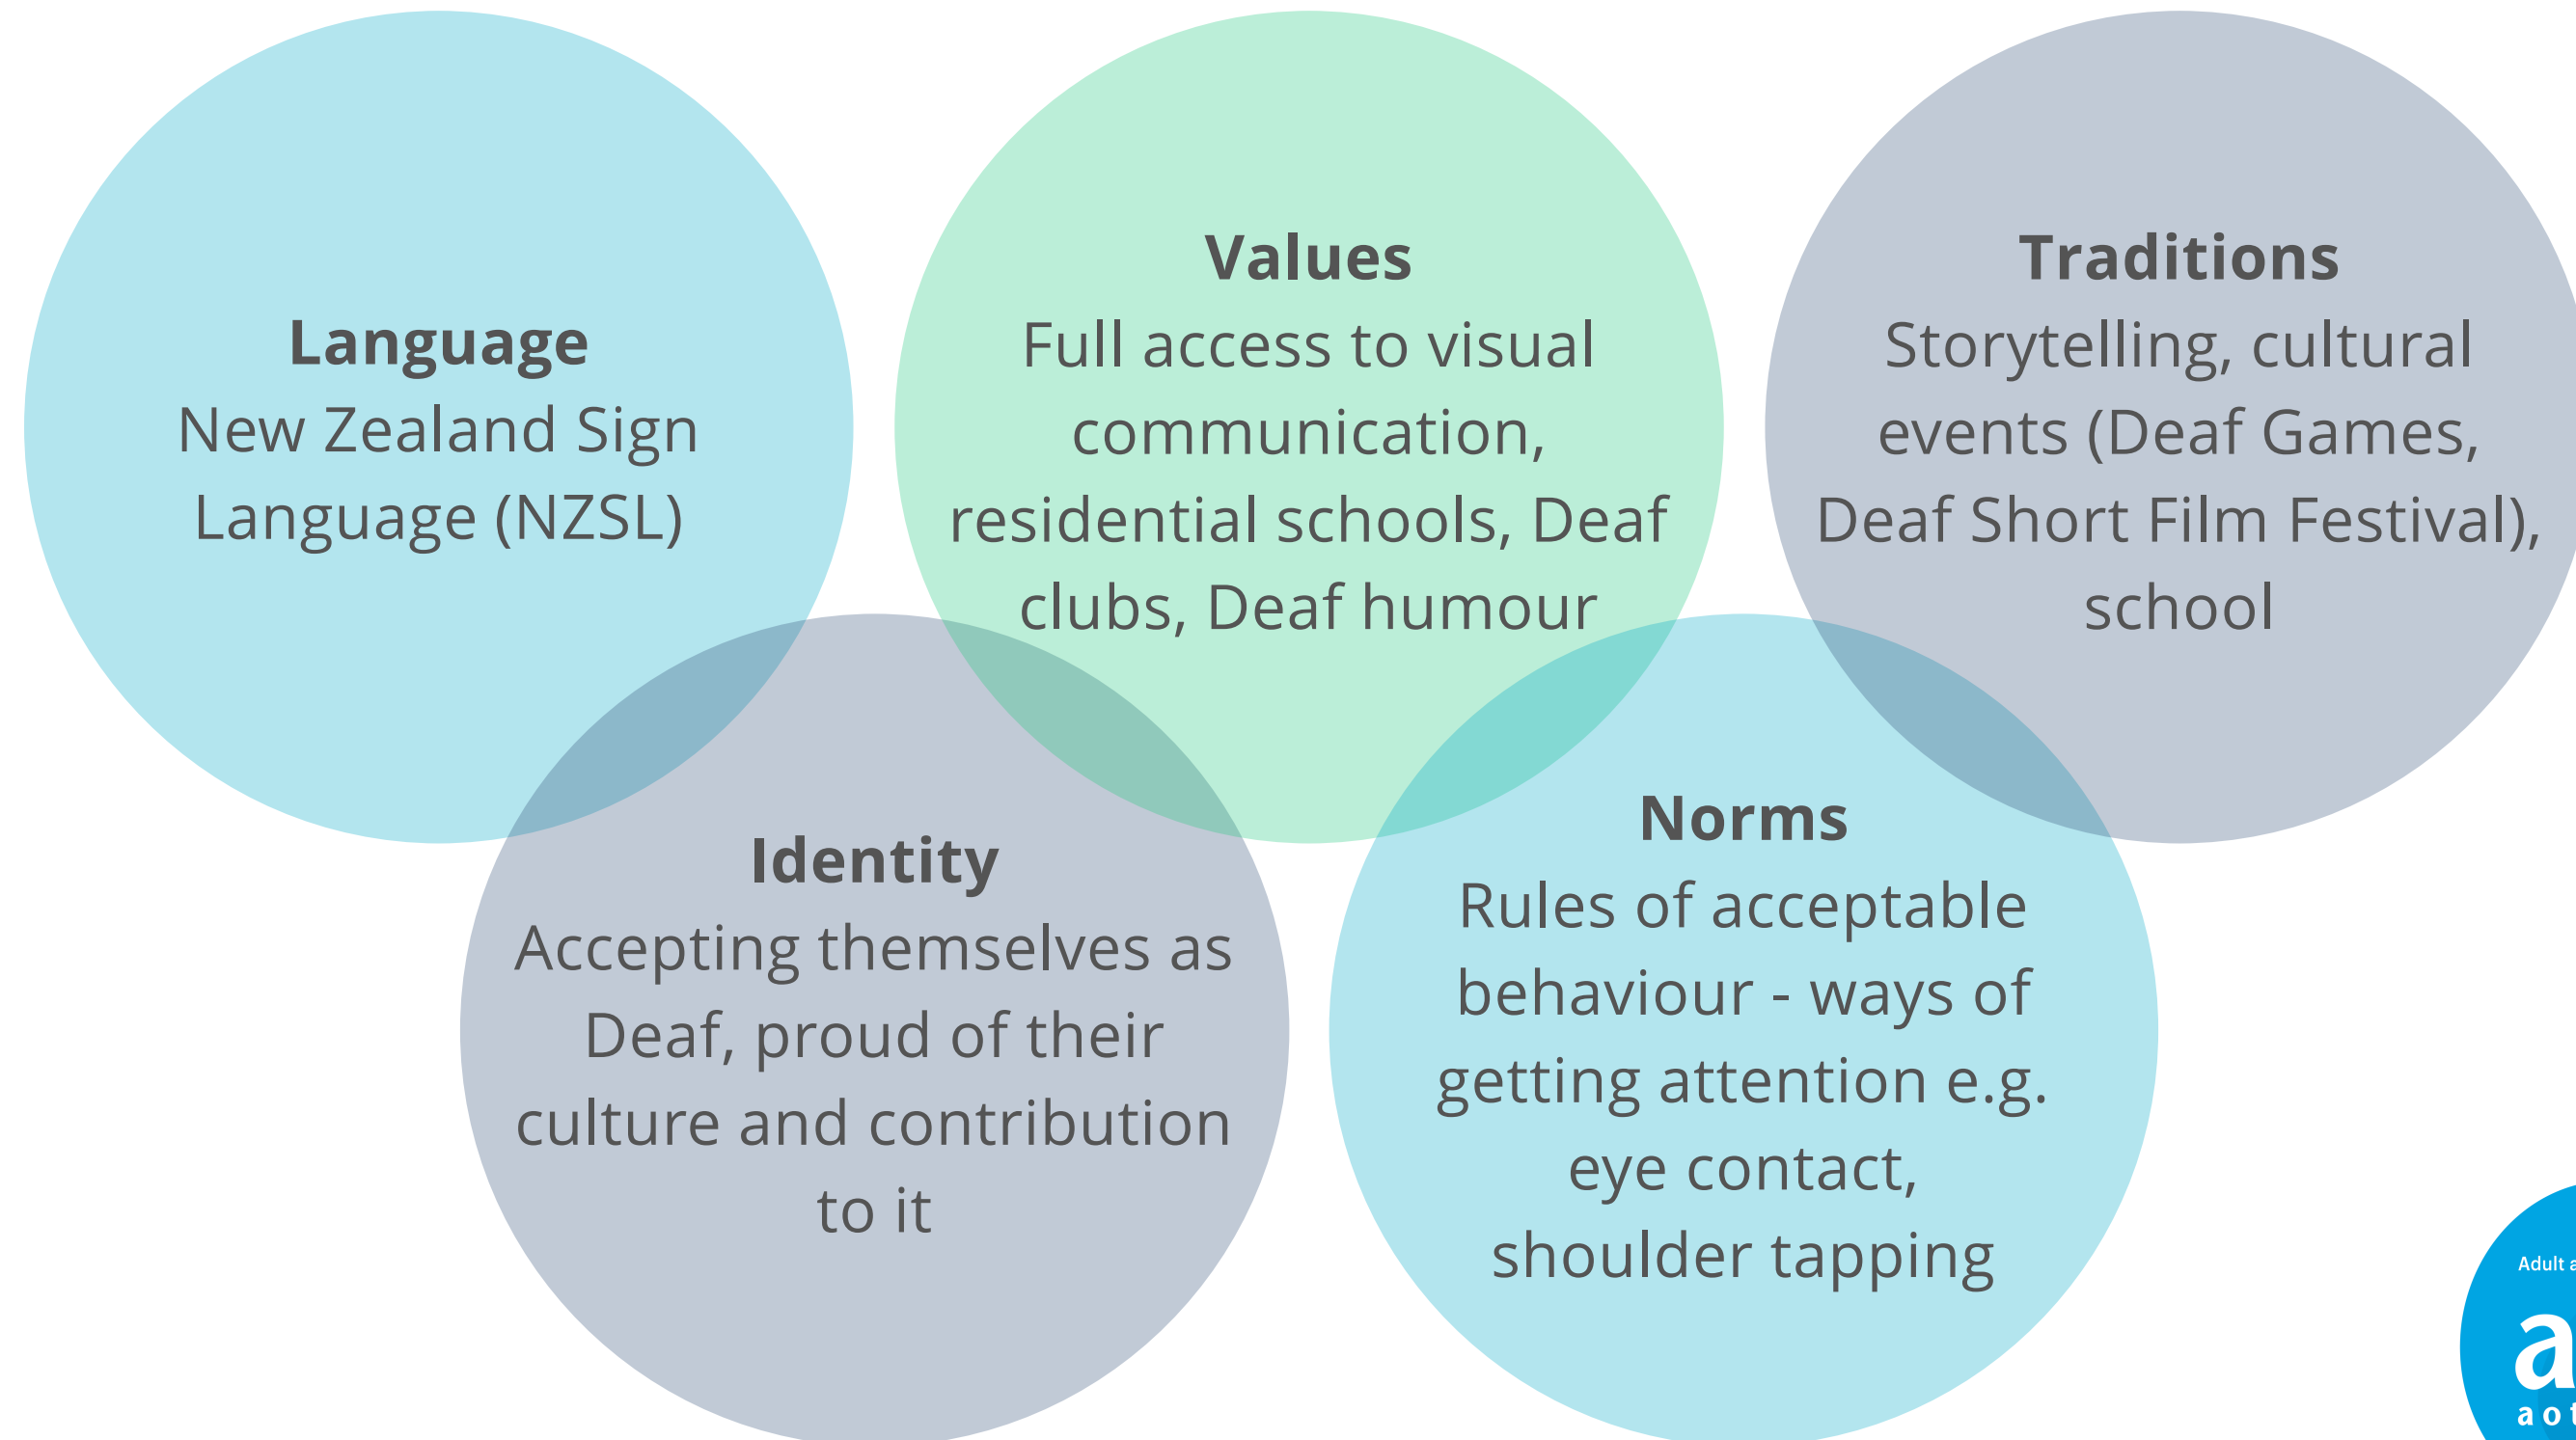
Language
New Zealand Sign Language (NZSL)

Values
Full access to visual communication, residential schools, Deaf clubs, Deaf humour

Traditions
Storytelling, cultural events (Deaf Games, Deaf Short Film Festival), school

Identity
Accepting themselves as Deaf, proud of their culture and contribution to it

Norms
Rules of acceptable behaviour - ways of getting attention e.g. eye contact, shoulder tapping

Adult a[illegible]
a
aot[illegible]